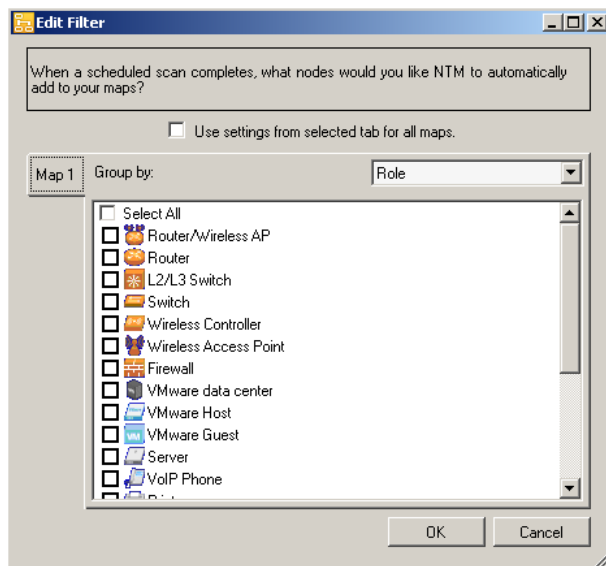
Edit Filter

When a scheduled scan completes, what nodes would you like NTM to automatically add to your maps?

Use settings from selected tab for all maps.

Map 1

Group by:

Role

Select All
Router/Wireless AP
Router
L2/L3 Switch
Switch
Wireless Controller
Wireless Access Point
Firewall
VMware data center
VMware Host
VMware Guest
Server
VoIP Phone
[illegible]

OK

Cancel